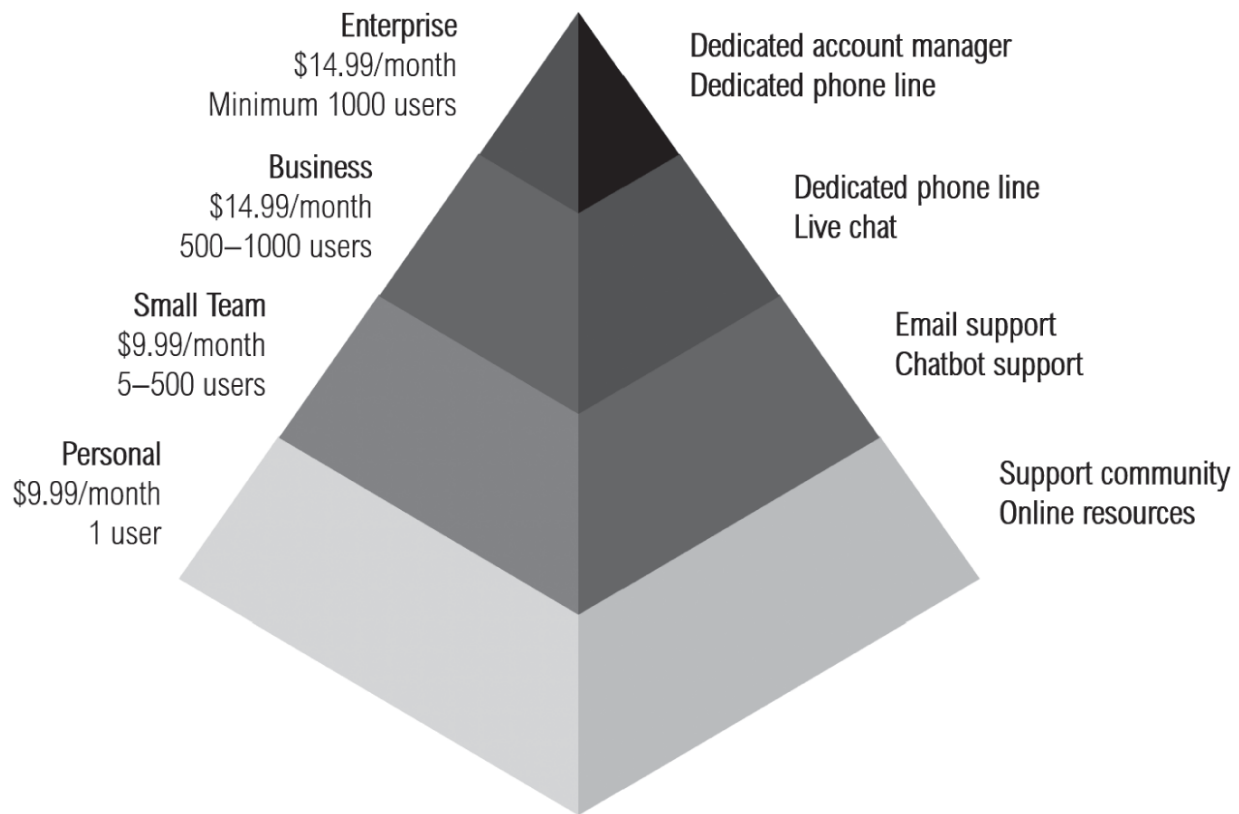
Enterprise
\$14.99/month
Minimum 1000 users

Dedicated account manager
Dedicated phone line

Business
\$14.99/month
500–1000 users

Dedicated phone line
Live chat

Small Team
\$9.99/month
5–500 users

Email support
Chatbot support

Personal
\$9.99/month
1 user

Support community
Online resources